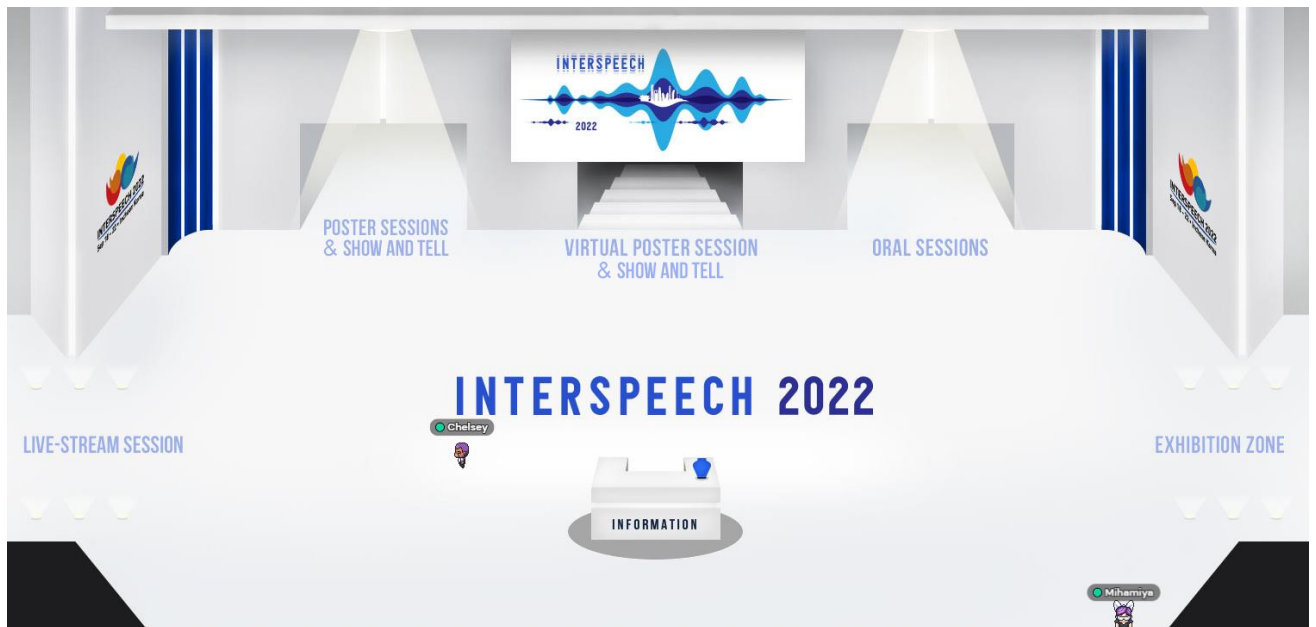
INTERSPEECH
2022

INTERSPEECH 2022
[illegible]

POSTER SESSIONS
& SHOW AND TELL

VIRTUAL POSTER SESSION
& SHOW AND TELL

ORAL SESSIONS

INTERSPEECH 2022
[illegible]

INTERSPEECH 2022

LIVE-STREAM SESSION

Chelsey

EXHIBITION ZONE

INFORMATION

Mihamiya